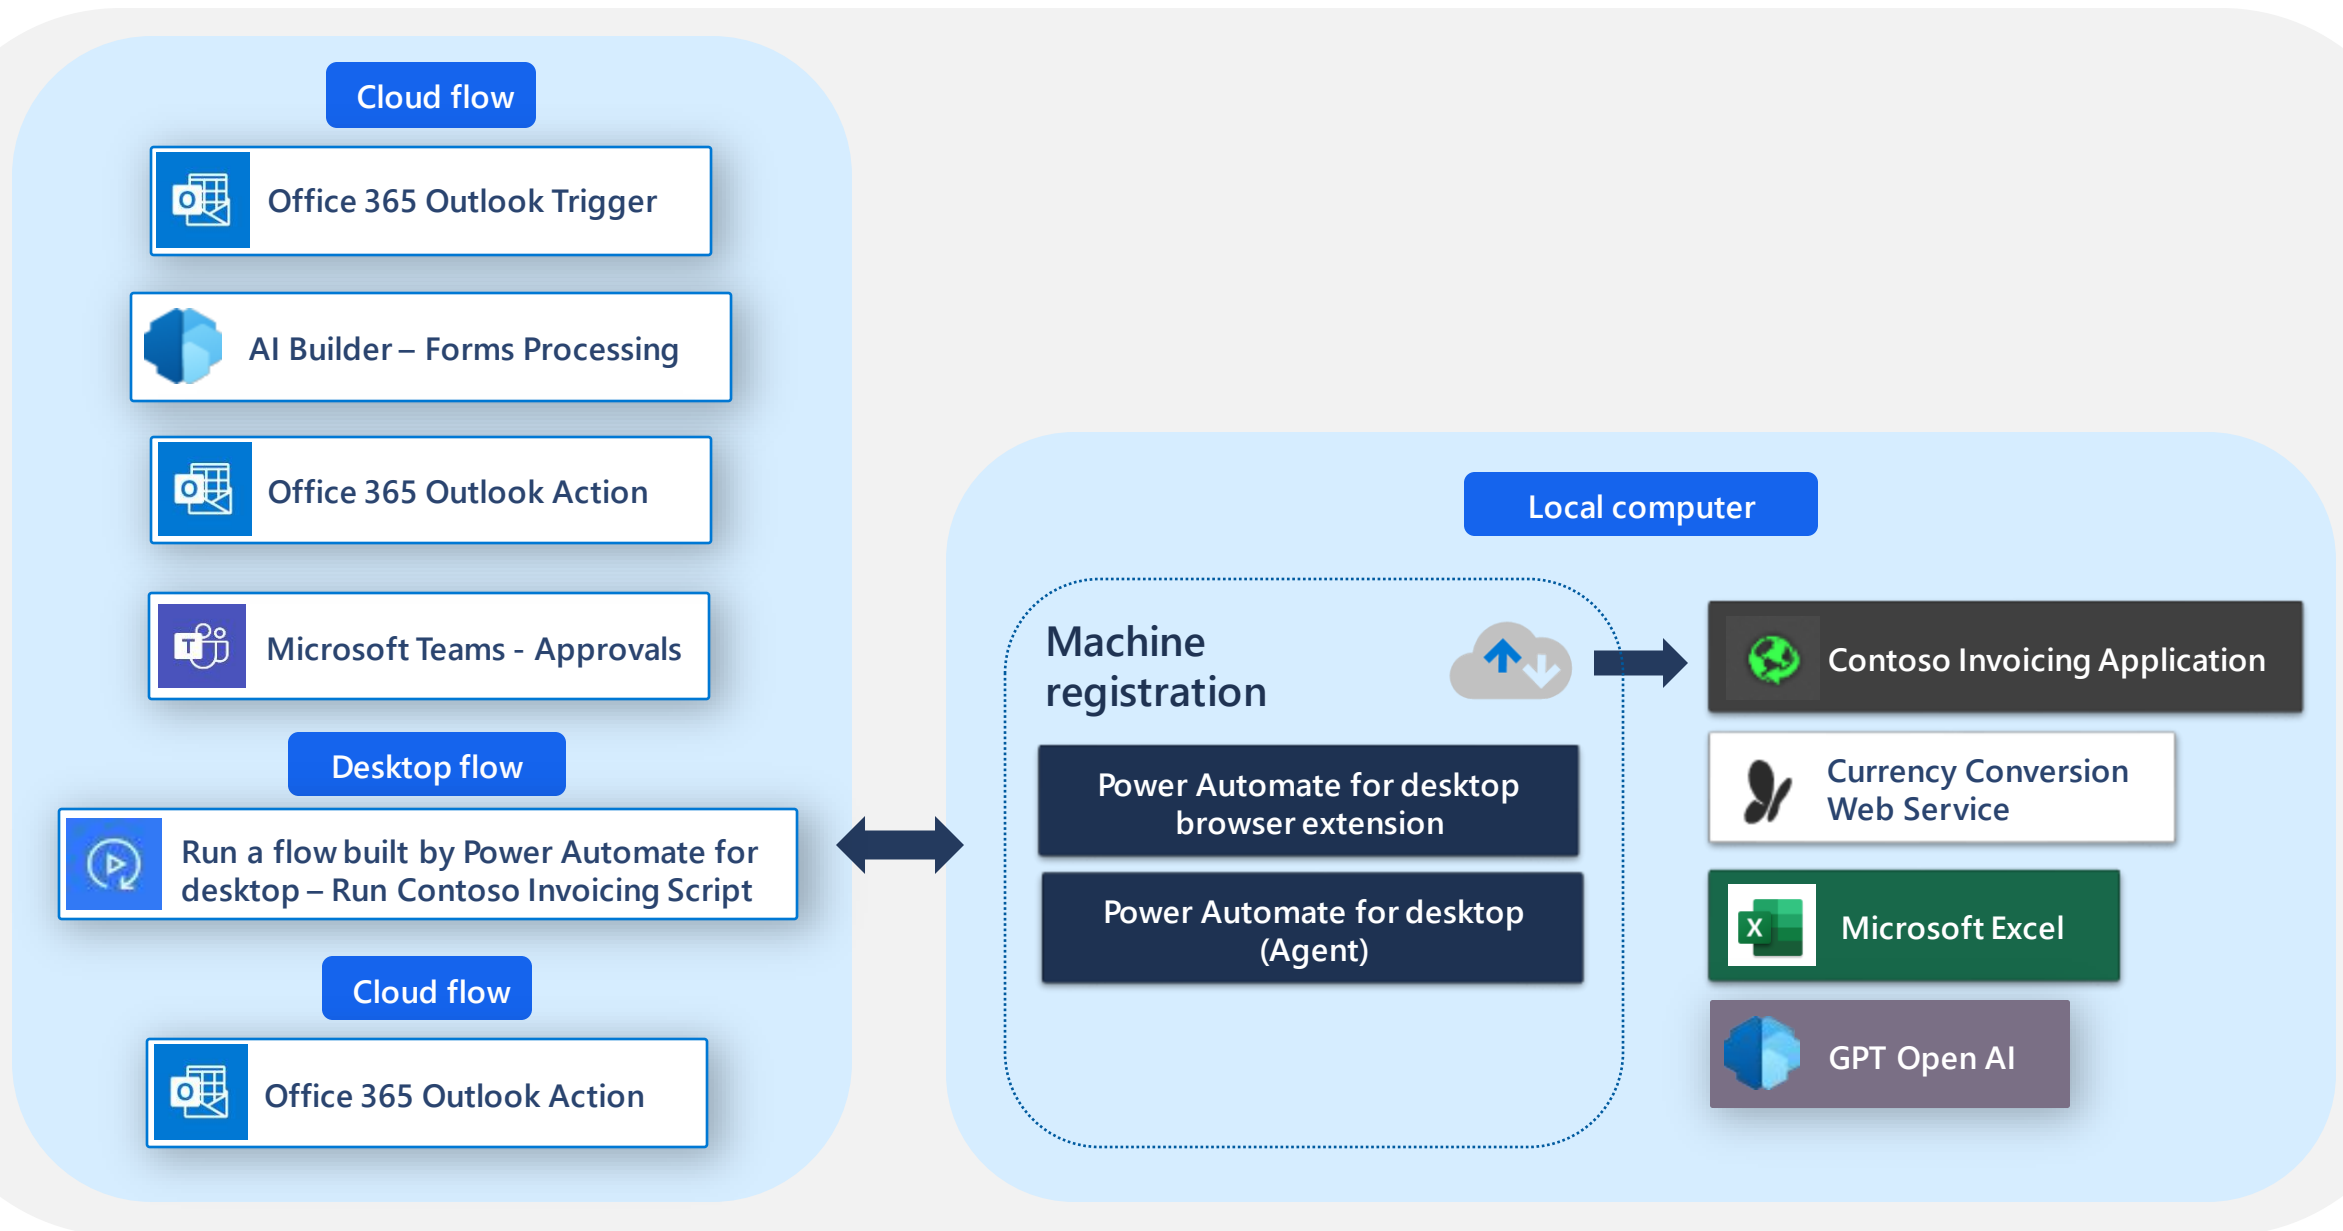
Cloud flow

Office 365 Outlook Trigger

AI Builder – Forms Processing

Office 365 Outlook Action

Microsoft Teams - Approvals

Desktop flow

Run a flow built by Power Automate for desktop – Run Contoso Invoicing Script

Cloud flow

Office 365 Outlook Action

Local computer

Machine registration

Power Automate for desktop browser extension

Power Automate for desktop (Agent)

Contoso Invoicing Application

Currency Conversion Web Service

Microsoft Excel

GPT Open AI